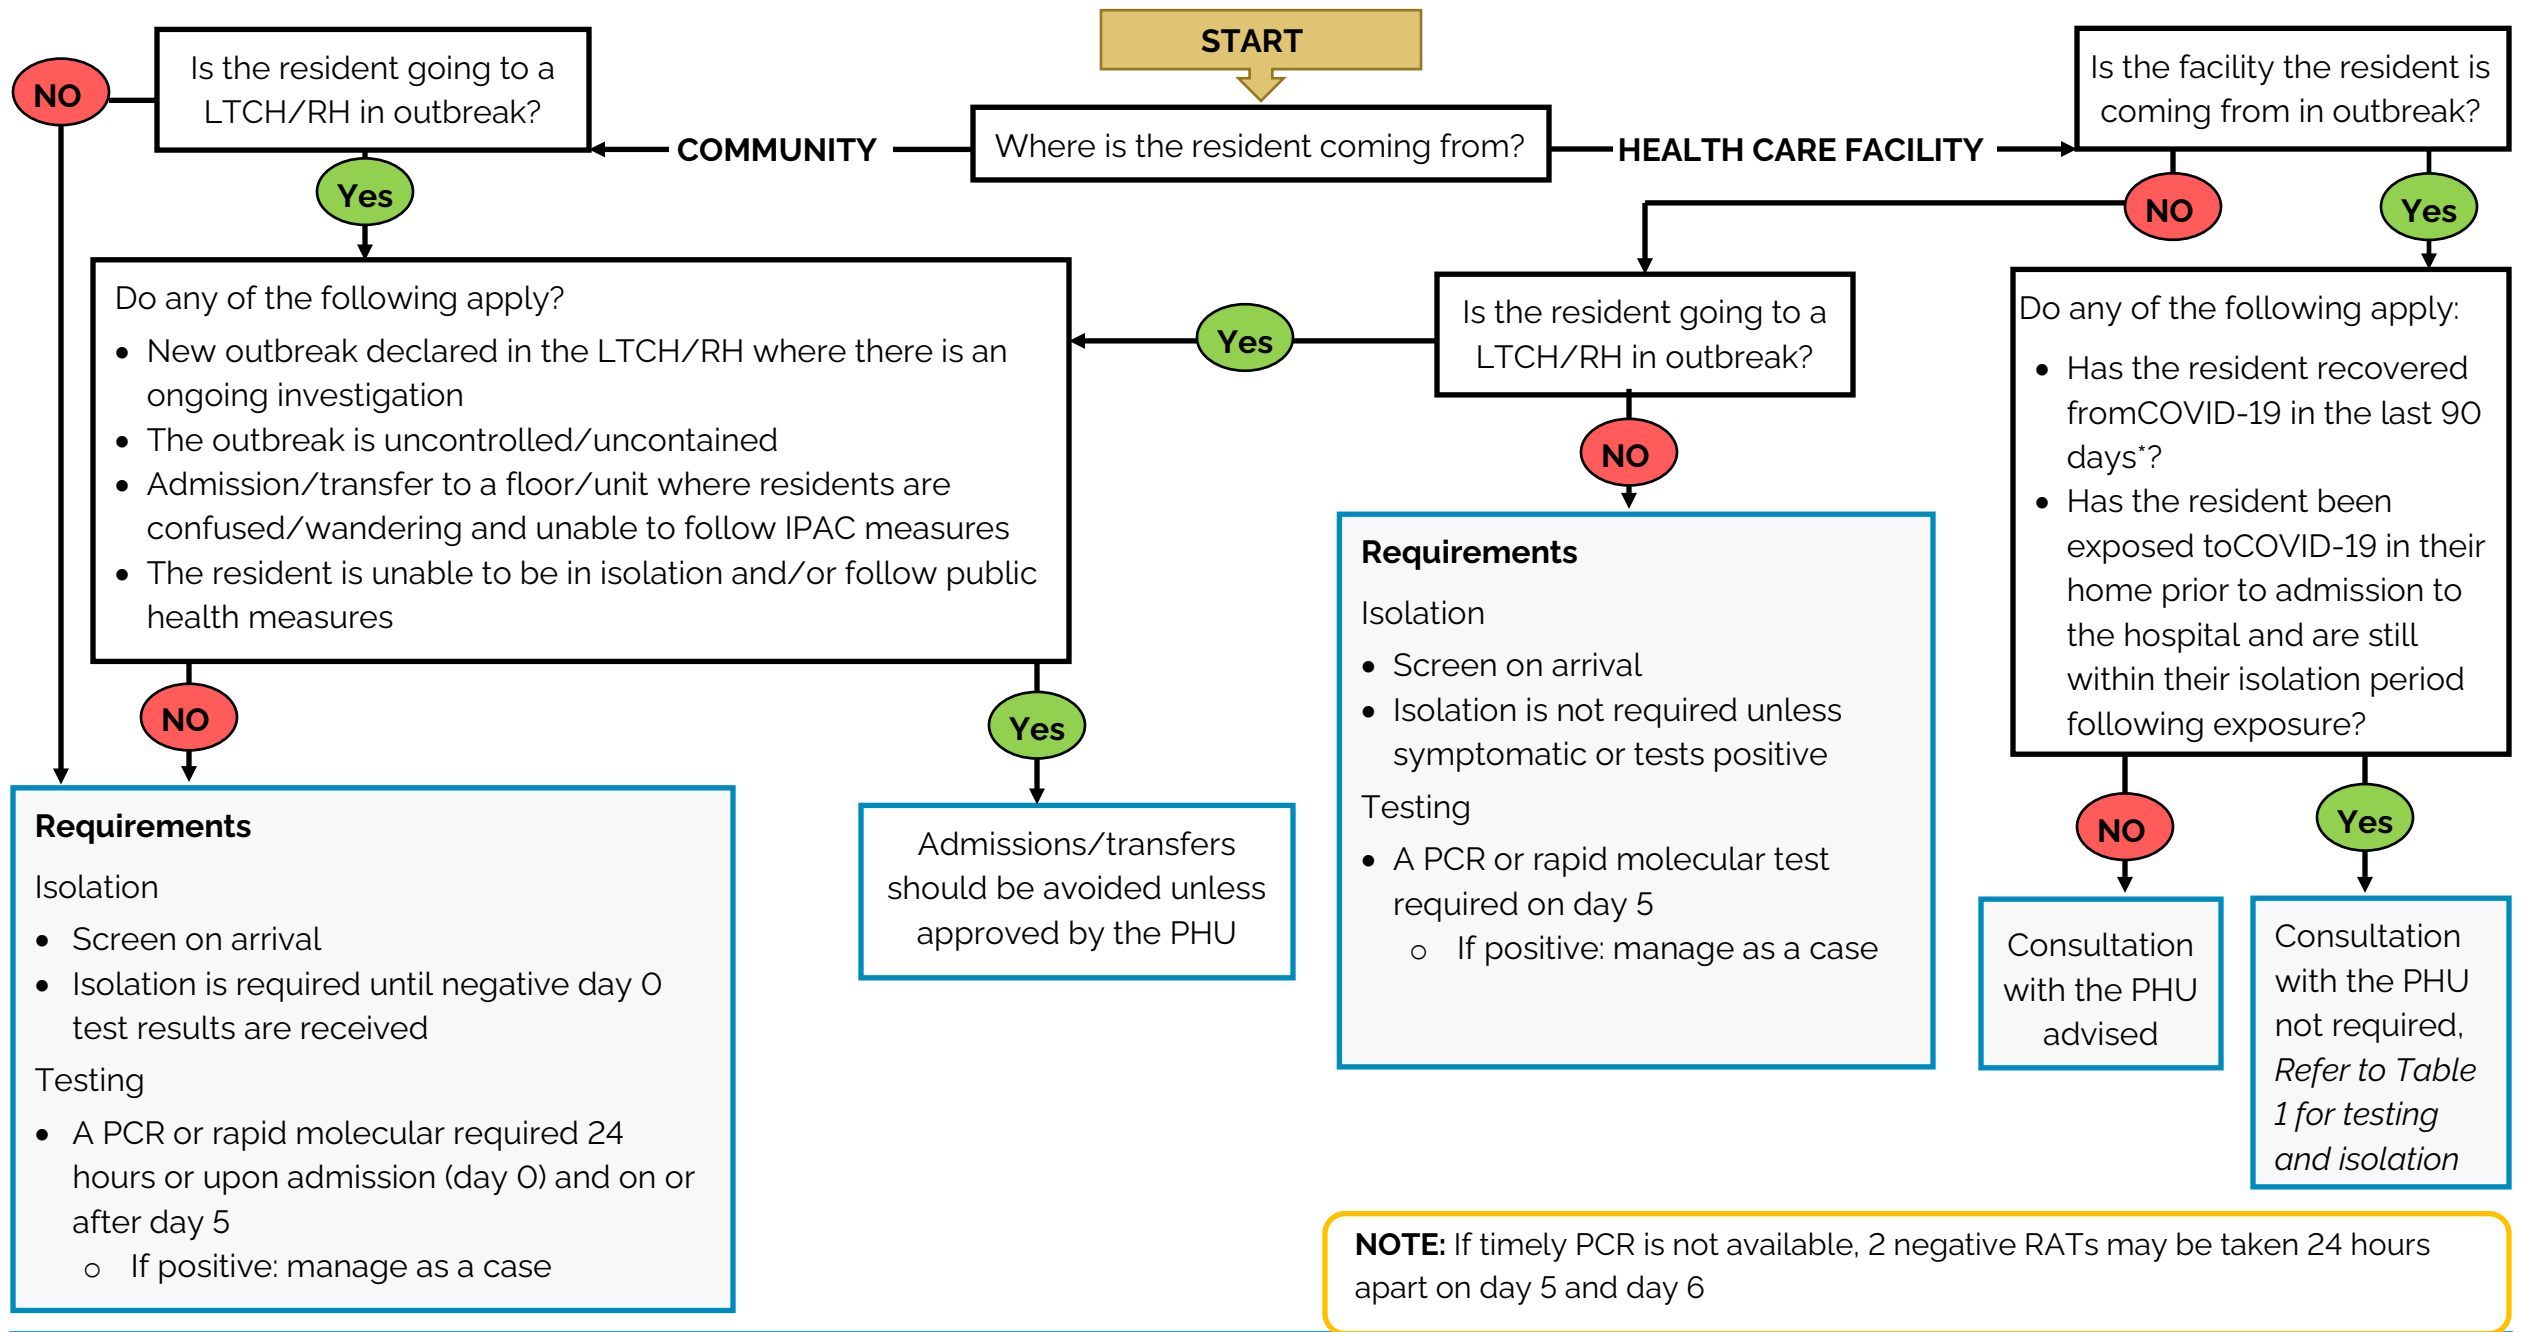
START

Where is the resident coming from?

COMMUNITY

HEALTH CARE FACILITY

Is the resident going to a LTCH/RH in outbreak?

NO

Yes

Do any of the following apply?

- New outbreak declared in the LTCH/RH where there is an ongoing investigation
- The outbreak is uncontrolled/uncontained
- Admission/transfer to a floor/unit where residents are confused/wandering and unable to follow IPAC measures
- The resident is unable to be in isolation and/or follow public health measures

NO

Yes

Requirements

Isolation

- Screen on arrival
- Isolation is required until negative day 0 test results are received

Testing

- A PCR or rapid molecular required 24 hours or upon admission (day 0) and on or after day 5
  - If positive: manage as a case

Admissions/transfers should be avoided unless approved by the PHU

Is the facility the resident is coming from in outbreak?

NO

Yes

Is the resident going to a LTCH/RH in outbreak?

Yes

NO

Requirements

Isolation

- Screen on arrival
- Isolation is not required unless symptomatic or tests positive

Testing

- A PCR or rapid molecular test required on day 5
  - If positive: manage as a case

Do any of the following apply:

- Has the resident recovered fromCOVID-19 in the last 90 days*?
- Has the resident been exposed toCOVID-19 in their home prior to admission to the hospital and are still within their isolation period following exposure?

NO

Yes

Consultation with the PHU advised

Consultation with the PHU not required, *Refer to Table 1 for testing and isolation*

**NOTE:** If timely PCR is not available, 2 negative RATs may be taken 24 hours apart on day 5 and day 6